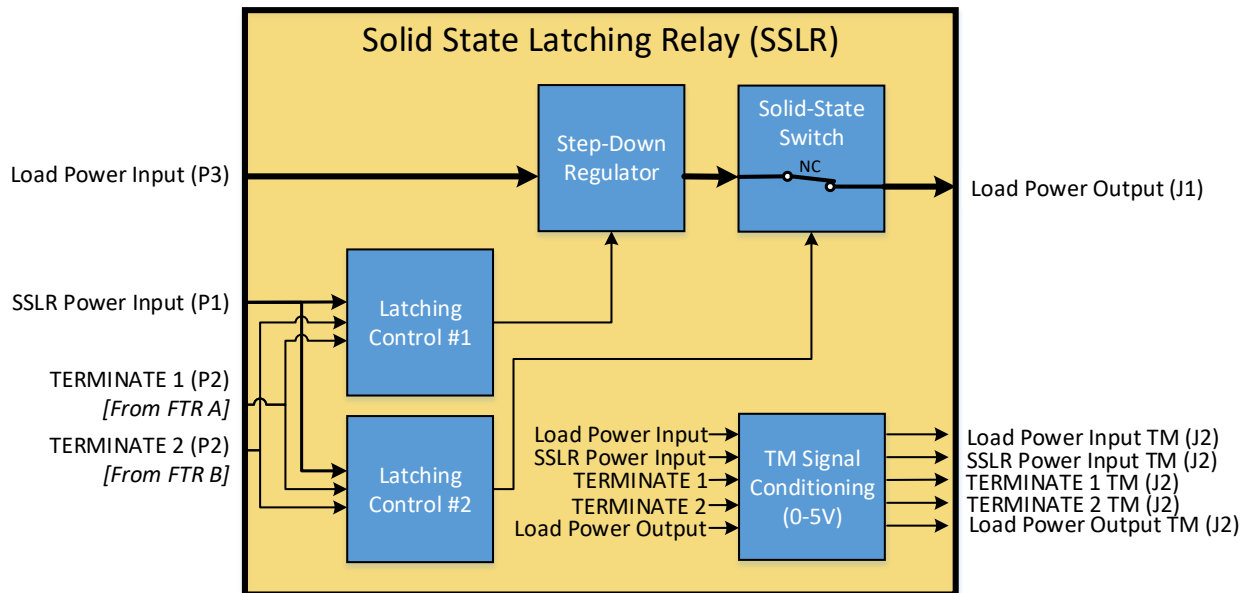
Solid State Latching Relay (SSLR)

Load Power Input (P3)

Step-Down Regulator

Solid-State Switch

NC

Load Power Output (J1)

SSLR Power Input (P1)

Latching Control #1

TERMINATE 1 (P2)
*[From FTR A]*

TERMINATE 2 (P2)
*[From FTR B]*

Latching Control #2

Load Power Input
SSLR Power Input
TERMINATE 1
TERMINATE 2
Load Power Output

TM Signal Conditioning (0-5V)

Load Power Input TM (J2)
SSLR Power Input TM (J2)
TERMINATE 1 TM (J2)
TERMINATE 2 TM (J2)
Load Power Output TM (J2)